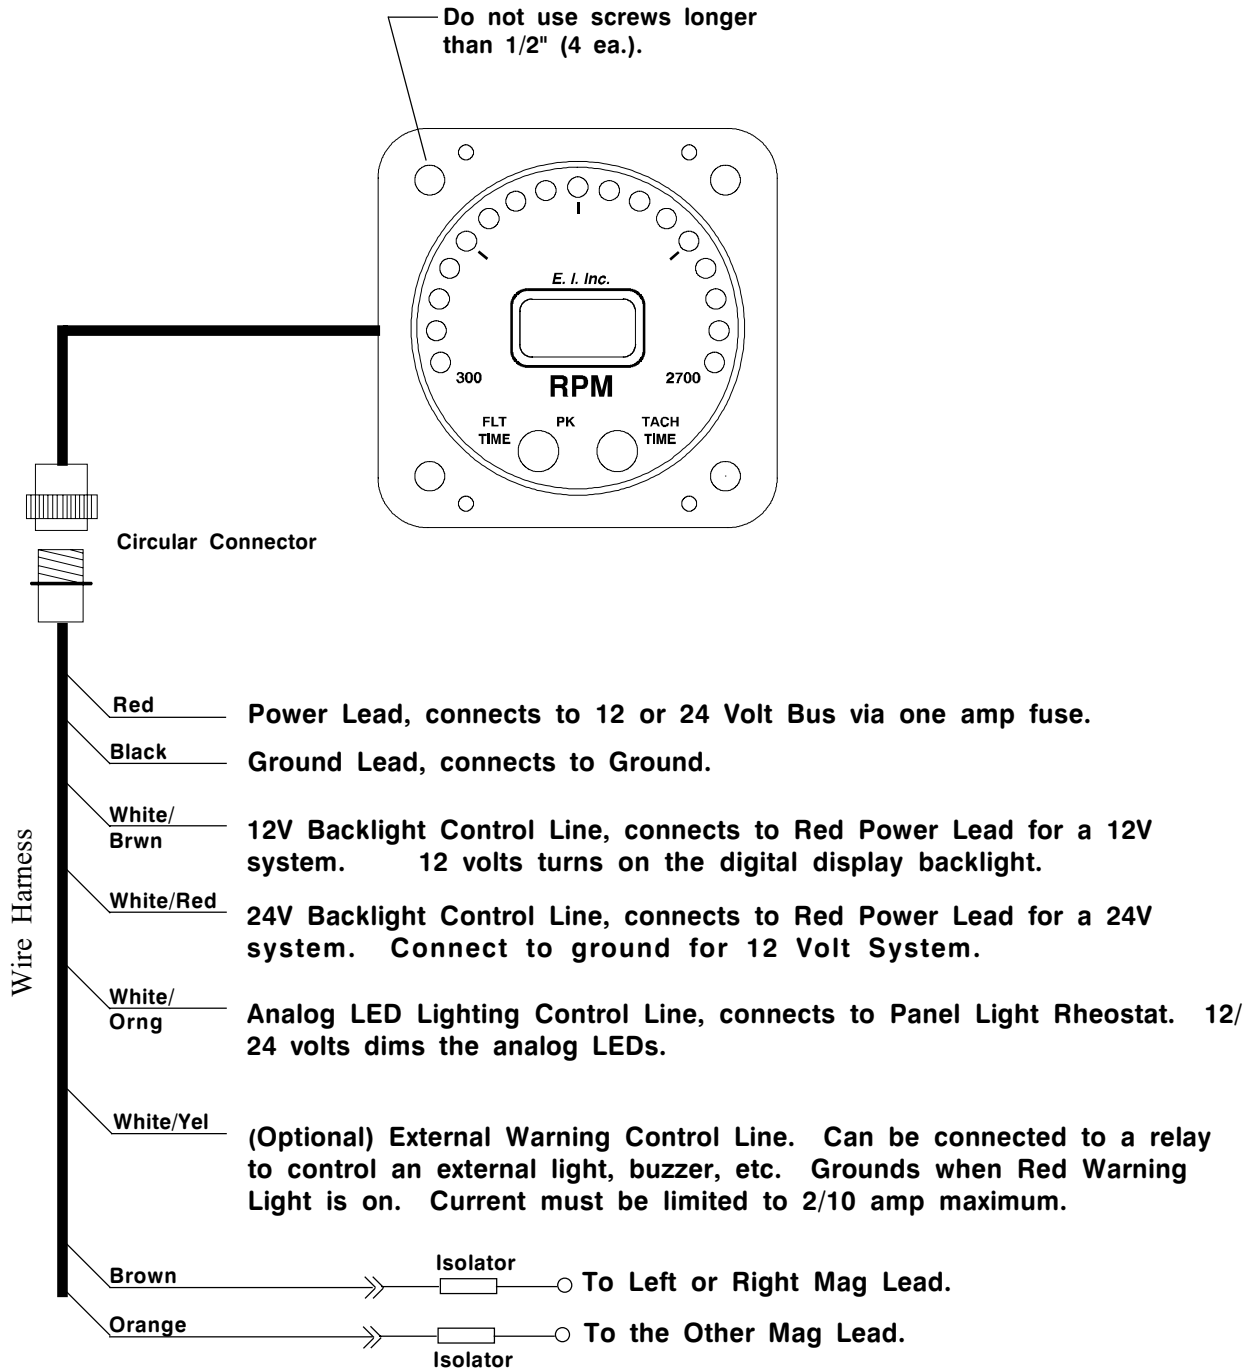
Do not use screws longer than 1/2" (4 ea.).

E. I. Inc.

300

RPM

2700

FLT TIME

PK

TACH TIME

Circular Connector

Wire Harness

Red
Power Lead, connects to 12 or 24 Volt Bus via one amp fuse.

Black
Ground Lead, connects to Ground.

White/ Brwn
12V Backlight Control Line, connects to Red Power Lead for a 12V system. 12 volts turns on the digital display backlight.

White/Red
24V Backlight Control Line, connects to Red Power Lead for a 24V system. Connect to ground for 12 Volt System.

White/ Orng
Analog LED Lighting Control Line, connects to Panel Light Rheostat. 12/ 24 volts dims the analog LEDs.

White/Yel
(Optional) External Warning Control Line. Can be connected to a relay to control an external light, buzzer, etc. Grounds when Red Warning Light is on. Current must be limited to 2/10 amp maximum.

Brown
Isolator
To Left or Right Mag Lead.

Orange
To the Other Mag Lead.
Isolator